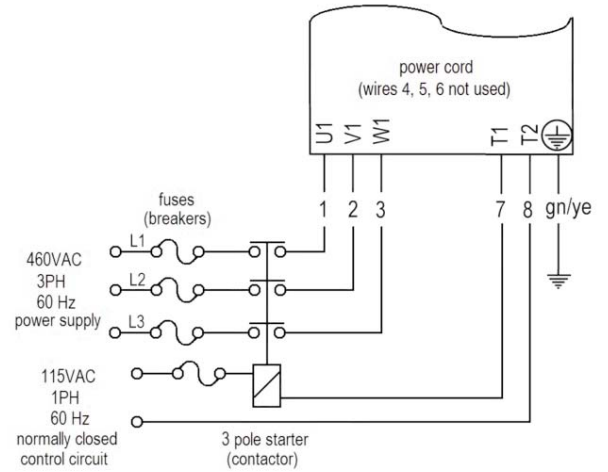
power cord
(wires 4, 5, 6 not used)

U1 V1 W1 T1 T2

1 2 3 7 8 gn/ye

fuses
(breakers)

460VAC
3PH
60 Hz
power supply

L1
L2
L3

115VAC
1PH
60 Hz
normally closed
control circuit

3 pole starter
(contactor)